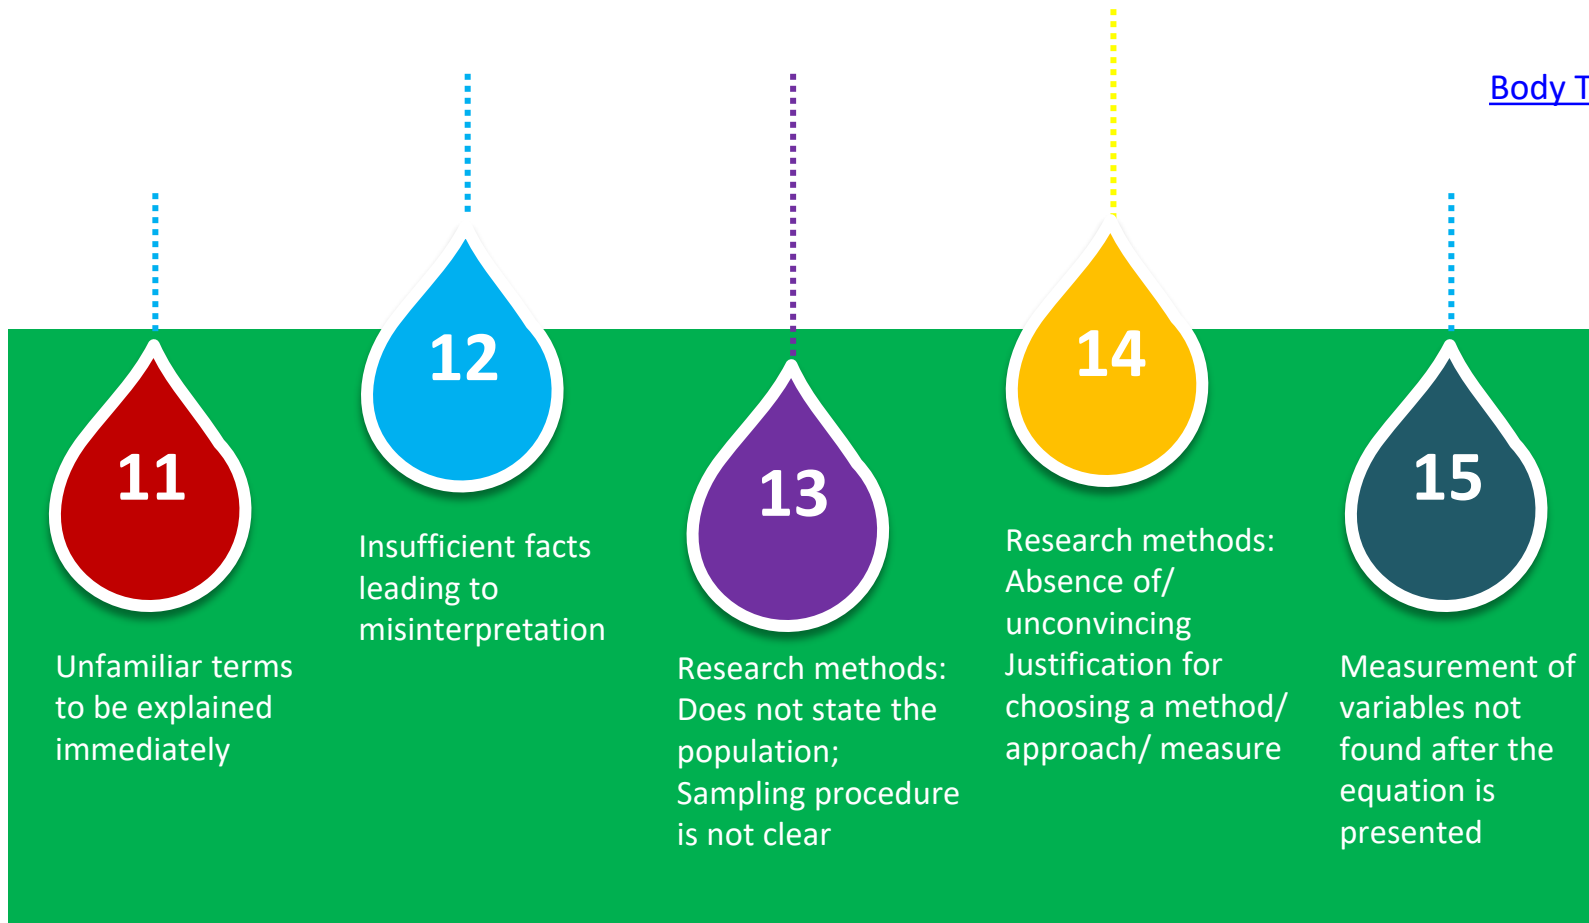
Body T

11

Unfamiliar terms to be explained immediately

12

Insufficient facts leading to misinterpretation

13

Research methods: Does not state the population; Sampling procedure is not clear

14

Research methods: Absence of/ unconvincing Justification for choosing a method/ approach/ measure

15

Measurement of variables not found after the equation is presented